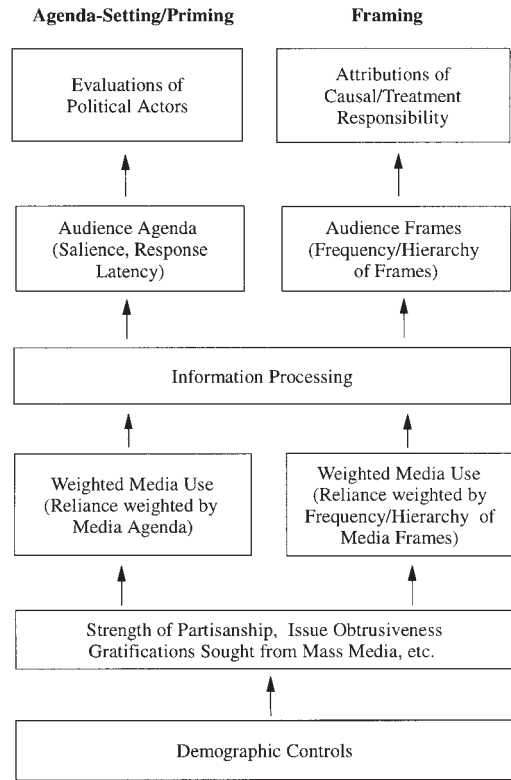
Agenda-Setting/Priming

Framing

Evaluations of Political Actors

Attributions of Causal/Treatment Responsibility

Audience Agenda (Salience, Response Latency)

Audience Frames (Frequency/Hierarchy of Frames)

Information Processing

Weighted Media Use (Reliance weighted by Media Agenda)

Weighted Media Use (Reliance weighted by Frequency/Hierarchy of Media Frames)

Strength of Partisanship, Issue Obtrusiveness Gratifications Sought from Mass Media, etc.

Demographic Controls